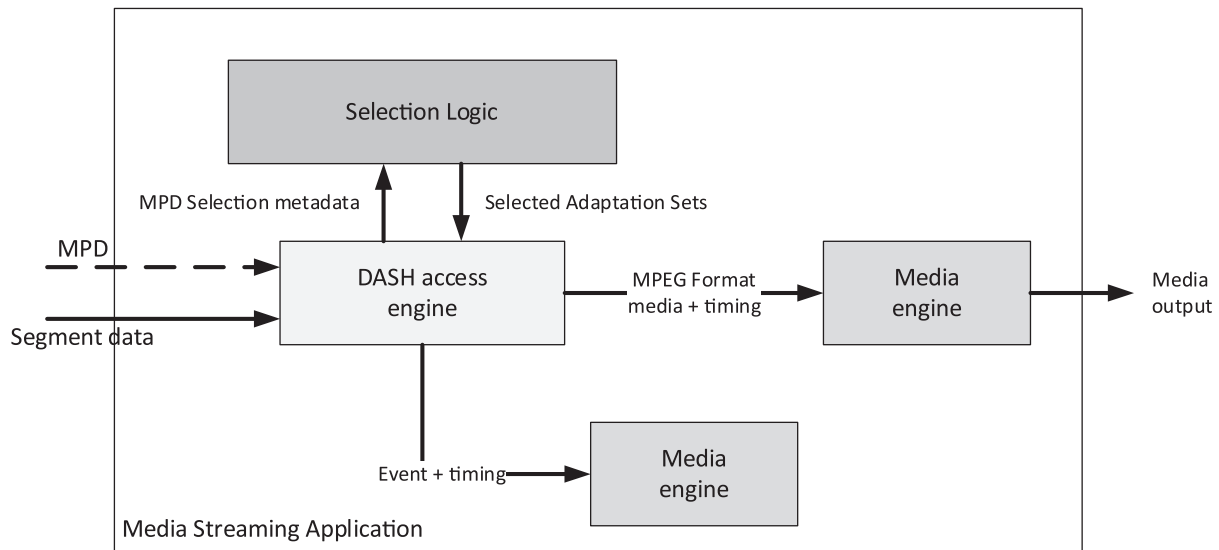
Selection Logic

MPD Selection metadata

Selected Adaptation Sets

MPD

Segment data

DASH access engine

MPEG Format media + timing

Media engine

Media output

Event + timing

Media engine

Media Streaming Application